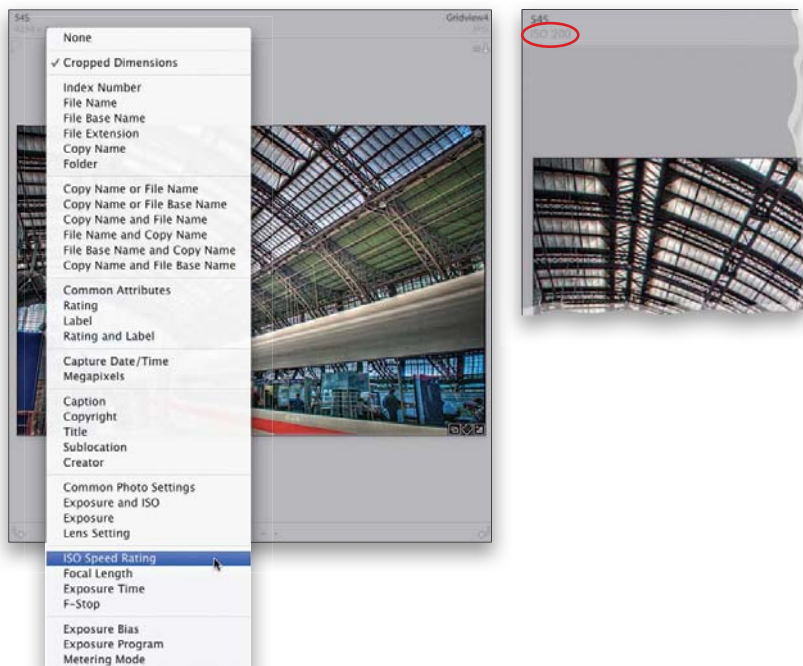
545

Gridview4

None
✓ Cropped Dimensions

Index Number
File Name
File Base Name
File Extension
Copy Name
Folder

Copy Name or File Name
Copy Name or File Base Name
Copy Name and File Name
File Name and Copy Name
File Base Name and Copy Name
Copy Name and File Base Name

Common Attributes
Rating
Label
Rating and Label

Capture Date/Time
Megapixels

Caption
Copyright
Title
Sublocation
Creator

Common Photo Settings
Exposure and ISO
Exposure
Lens Setting

ISO Speed Rating
Focal Length
Exposure Time
F-Stop

Exposure Bias
Exposure Program
Metering Mode

545
ISO 200